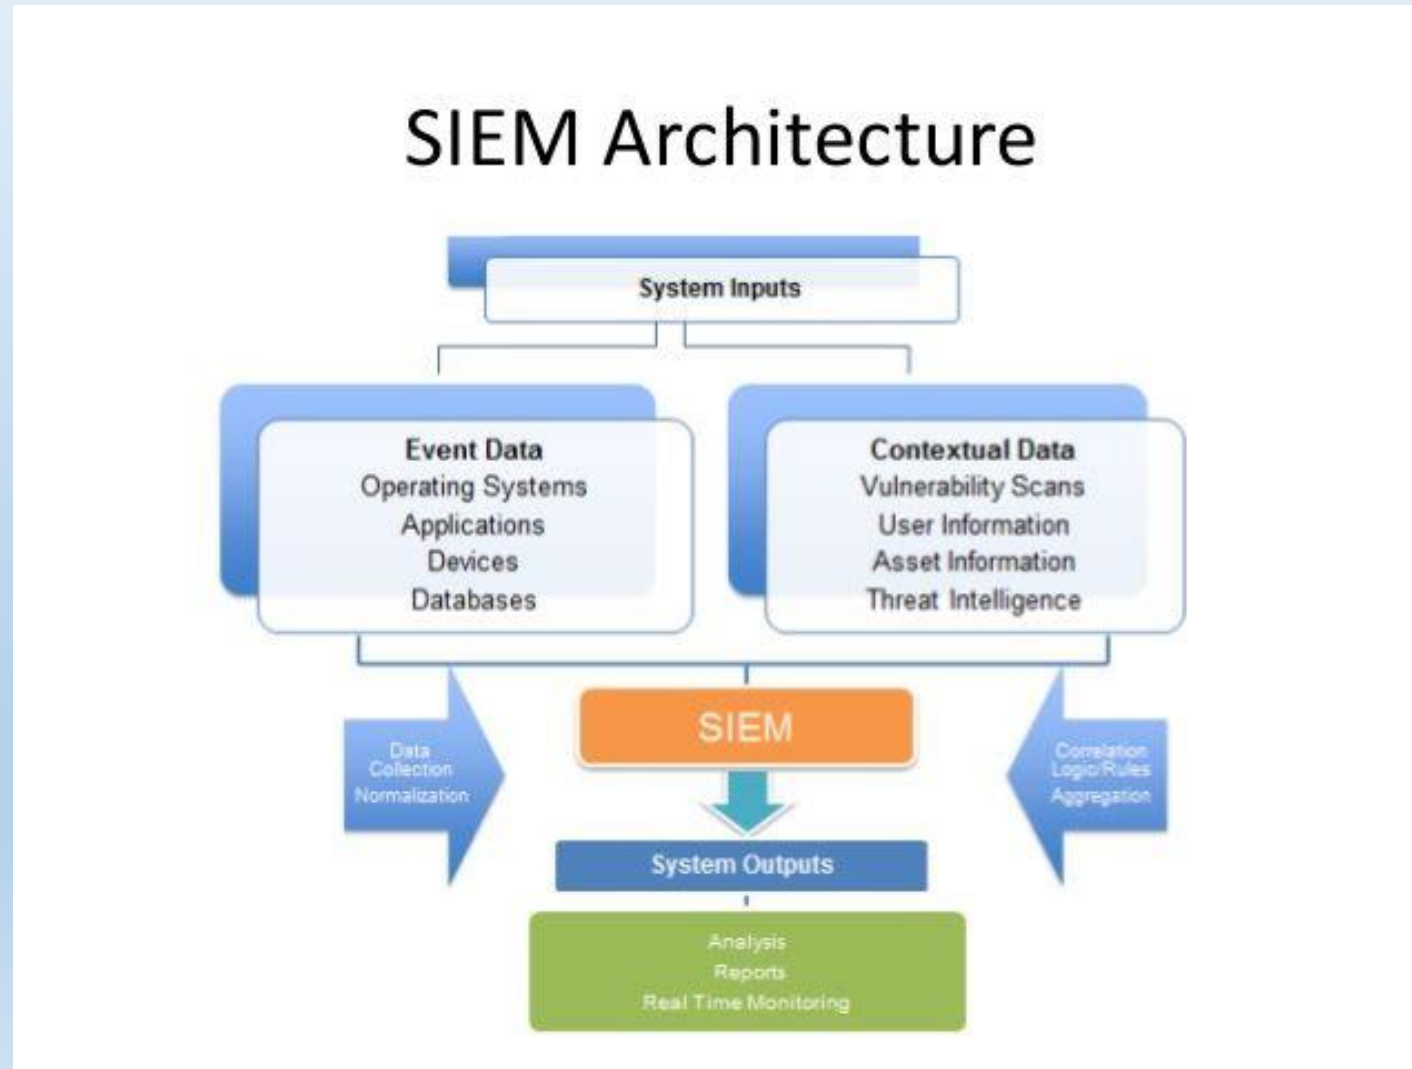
SIEM Architecture

System Inputs

Event Data
Operating Systems
Applications
Devices
Databases

Contextual Data
Vulnerability Scans
User Information
Asset Information
Threat Intelligence

Data Collection
Normalization

SIEM

Correlation Logic/Rules
Aggregation

System Outputs

Analysis
Reports
Real Time Monitoring